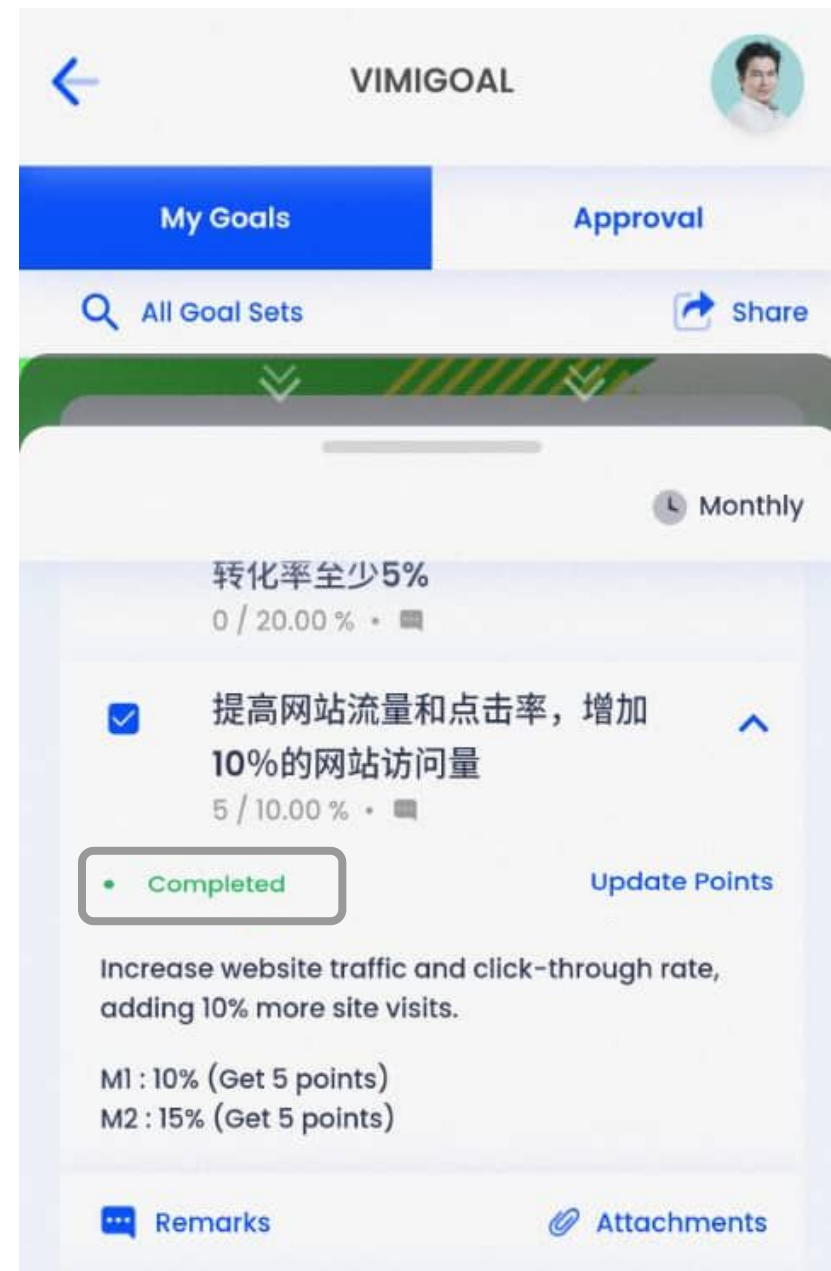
VIMIGOAL

My Goals

Approval

All Goal Sets

Share

Monthly

转化率至少5%
0 / 20.00 % •

提高网站流量和点击率，增加10%的网站访问量
5 / 10.00 % •

Completed

Update Points

Increase website traffic and click-through rate, adding 10% more site visits.

M1 : 10% (Get 5 points)
M2 : 15% (Get 5 points)

Remarks

Attachments